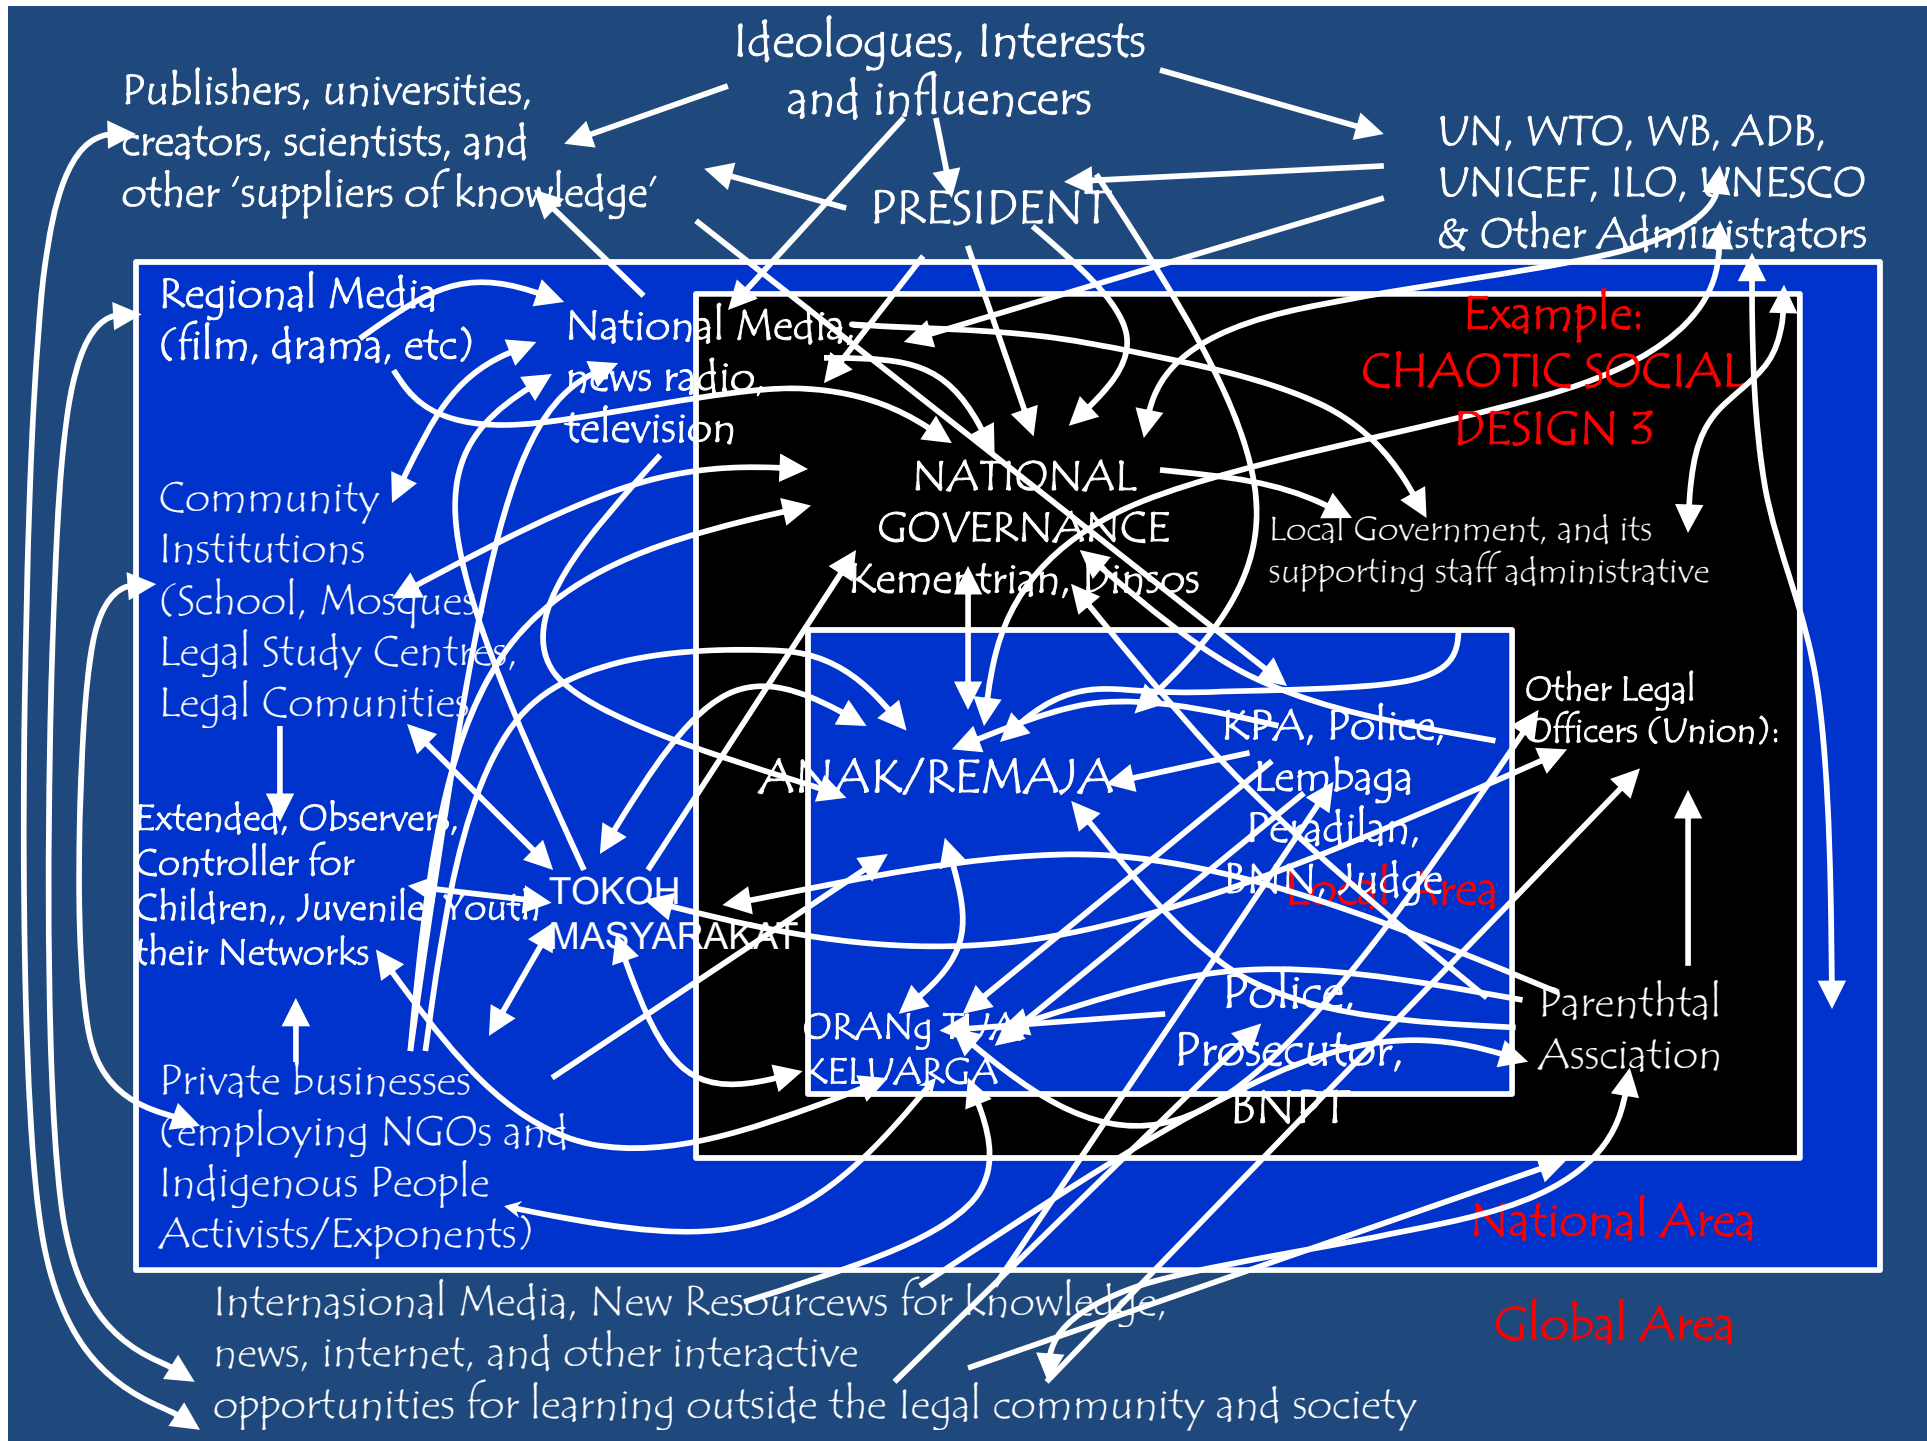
Ideologues, Interests and influencers

Publishers, universities, creators, scientists, and other 'suppliers of knowledge'

PRESIDENT

UN, WTO, WB, ADB, UNICEF, ILO, UNESCO & Other Administrators

Regional Media (film, drama, etc)

National Media, news radio, television

Example: CHAOTIC SOCIAL DESIGN 3

Community Institutions (School, Mosques Legal Study Centres, Legal Comunities

NATIONAL GOVERNANCE Kementrian, Dinsos

Local Government, and its supporting staff administrative

Other Legal Officers (Union):

ANAK/REMAJA

KPA, Police, Lembaga Peradilan, BNN, Judge

Local Area

Extended, Observer, Controller for Children,, Juvenile Youth their Networks

TOKOH MASYARAKAT

ORANG TUA/ KELUARGA

Police, Prosecutor, BNPT

Parenthtal Assciation

Private businesses (employing NGOs and Indigenous People Activists/Exponents)

National Area

Internasional Media, New Resourcews for knowledge, news, internet, and other interactive opportunities for learning outside the legal community and society

Global Area